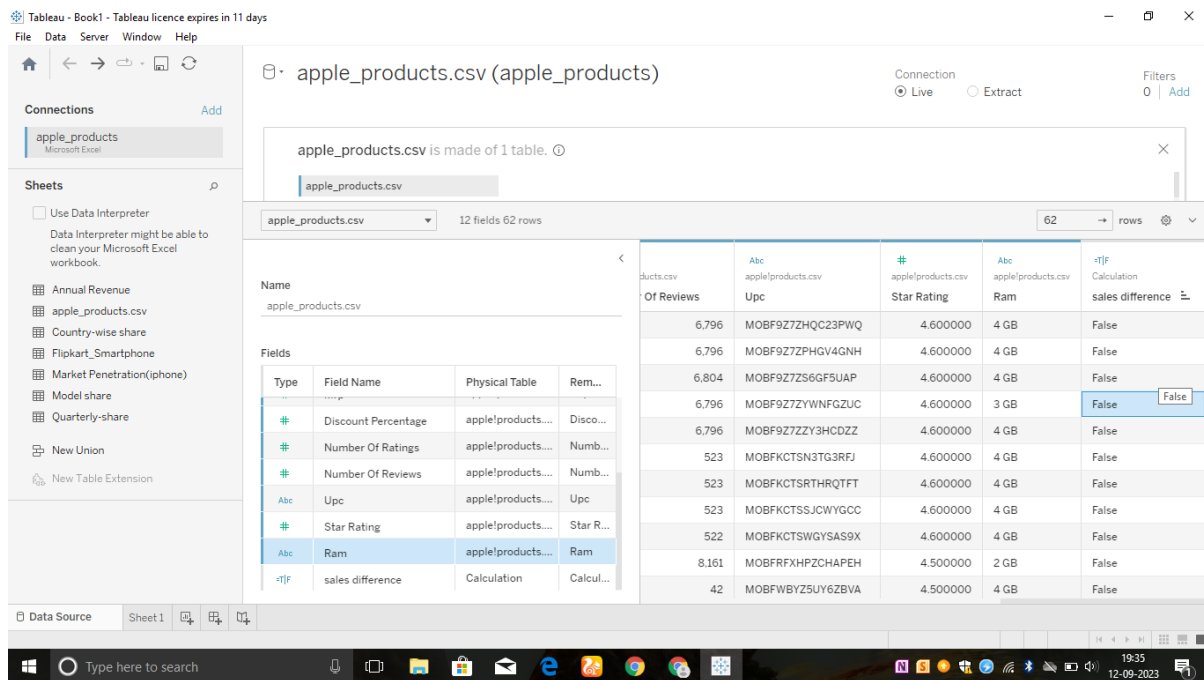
Tableau - Book1 - Tableau licence expires in 11 days

File Data Server Window Help

apple_products.csv (apple_products)

Connection
Live
Extract

Filters
0 | Add

Connections Add
apple_products
Microsoft Excel

Sheets
Use Data Interpreter
Data Interpreter might be able to clean your Microsoft Excel workbook.

Annual Revenue
apple_products.csv
Country-wise share
Flipkart_Smartphone
Market Penetration(iphone)
Model share
Quarterly-share

New Union
New Table Extension

apple_products.csv is made of 1 table.
apple_products.csv

apple_products.csv
12 fields 62 rows
62 rows

Name
apple_products.csv

Fields

| Type | Field Name | Physical Table | Rem... |
|---|---|---|---|
| # | Discount Percentage | apple!products.... | Disco... |
| # | Number Of Ratings | apple!products.... | Numb... |
| # | Number Of Reviews | apple!products.... | Numb... |
| Abc | Upc | apple!products.... | Upc |
| # | Star Rating | apple!products.... | Star R... |
| Abc | Ram | apple!products.... | Ram |
| =T\|F | sales difference | Calculation | Calcul... |

| ...ducts.csv / Of Reviews | Abc apple!products.csv / Upc | # apple!products.csv / Star Rating | Abc apple!products.csv / Ram | =T\|F Calculation / sales difference |
|---|---|---|---|---|
| 6,796 | MOBF9Z7ZHQC23PWQ | 4.600000 | 4 GB | False |
| 6,796 | MOBF9Z7ZPHGV4GNH | 4.600000 | 4 GB | False |
| 6,804 | MOBF9Z7ZS6GF5UAP | 4.600000 | 4 GB | False |
| 6,796 | MOBF9Z7ZYWNFGZUC | 4.600000 | 3 GB | False |
| 6,796 | MOBF9Z7ZZY3HCDZZ | 4.600000 | 4 GB | False |
| 523 | MOBFKCTSN3TG3RFJ | 4.600000 | 4 GB | False |
| 523 | MOBFKCTSRTHRQTFT | 4.600000 | 4 GB | False |
| 523 | MOBFKCTSSJCWYGCC | 4.600000 | 4 GB | False |
| 522 | MOBFKCTSWGYSAS9X | 4.600000 | 4 GB | False |
| 8,161 | MOBFRFXHPZCHAPEH | 4.500000 | 2 GB | False |
| 42 | MOBFWBYZ5UY6ZBVA | 4.500000 | 4 GB | False |

False

Data Source   Sheet 1

Type here to search

19:35
12-09-2023